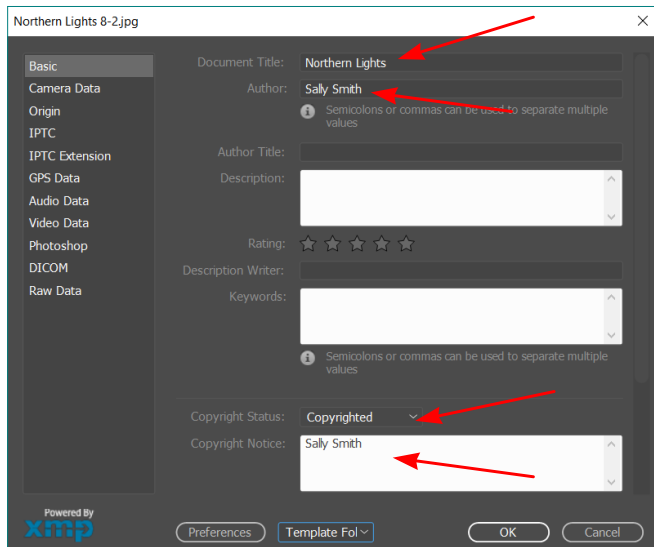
Northern Lights 8-2.jpg

Basic
Camera Data
Origin
IPTC
IPTC Extension
GPS Data
Audio Data
Video Data
Photoshop
DICOM
Raw Data

Document Title: Northern Lights
Author: Sally Smith
Semicolons or commas can be used to separate multiple values
Author Title:
Description:
Rating:
Description Writer:
Keywords:
Semicolons or commas can be used to separate multiple values
Copyright Status: Copyrighted
Copyright Notice: Sally Smith

Powered By
xmp

Preferences
Template Fol
OK
Cancel